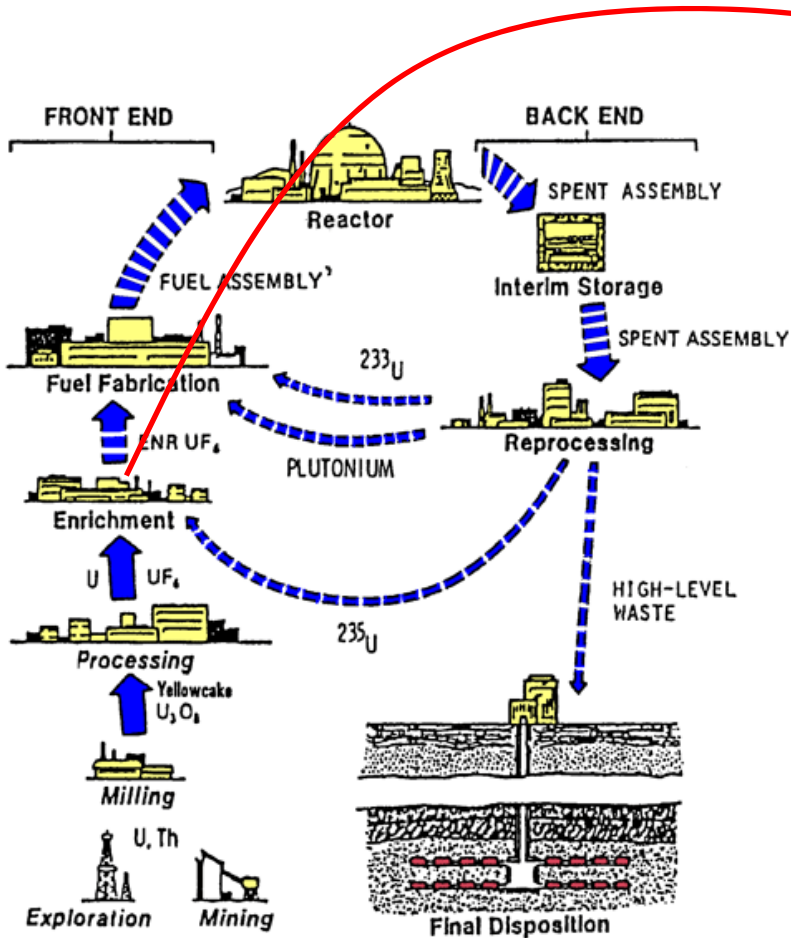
FRONT END

BACK END

Reactor

SPENT ASSEMBLY

Interim Storage

FUEL ASSEMBLY

SPENT ASSEMBLY

Fuel Fabrication

$^{233}U$

Reprocessing

ENR $UF_4$

PLUTONIUM

Enrichment

U $UF_4$

HIGH-LEVEL WASTE

$^{235}U$

Processing

Yellowcake $U_3O_8$

Milling

U, Th

Exploration

Mining

Final Disposition